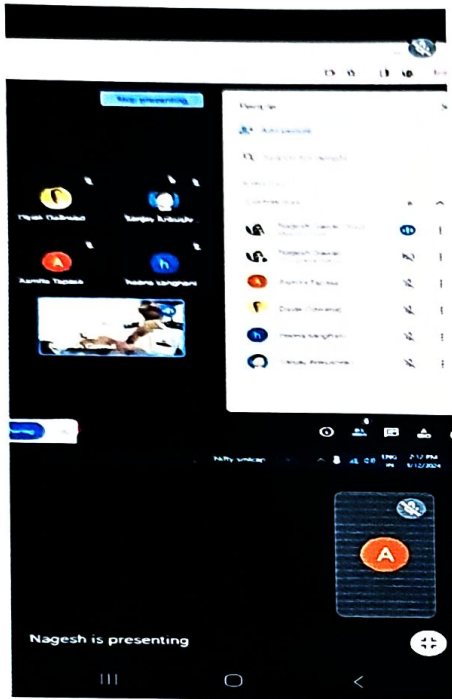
Stop presenting

People

Add people

Search for people

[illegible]

Dipak Gaikwad

Sanjay Anbude

Aamita Tapase

hema sanghani

Nagesh Gawde

Nagesh Gawde

Aamita Tapase

Dipak Gaikwad

hema sanghani

Sanjay Anbude

Nifty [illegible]

ENG IN

2:12 PM 6/12/2024

A

Nagesh is presenting